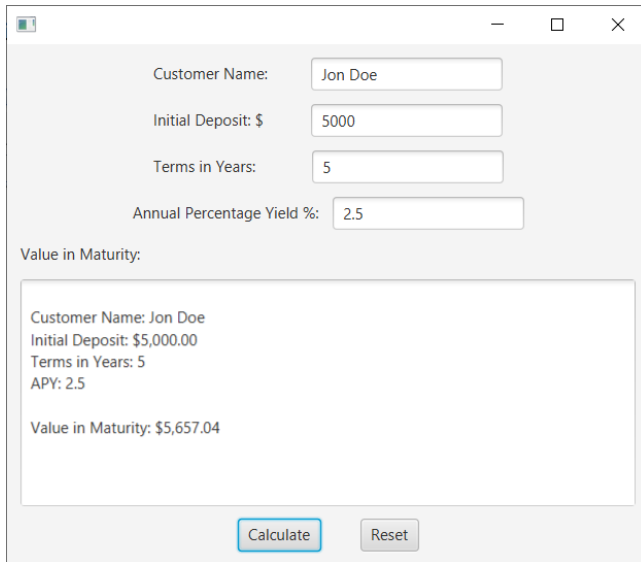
Customer Name: Jon Doe

Initial Deposit: $ 5000

Terms in Years: 5

Annual Percentage Yield %: 2.5

Value in Maturity:

Customer Name: Jon Doe
Initial Deposit: $5,000.00
Terms in Years: 5
APY: 2.5

Value in Maturity: $5,657.04

Calculate Reset